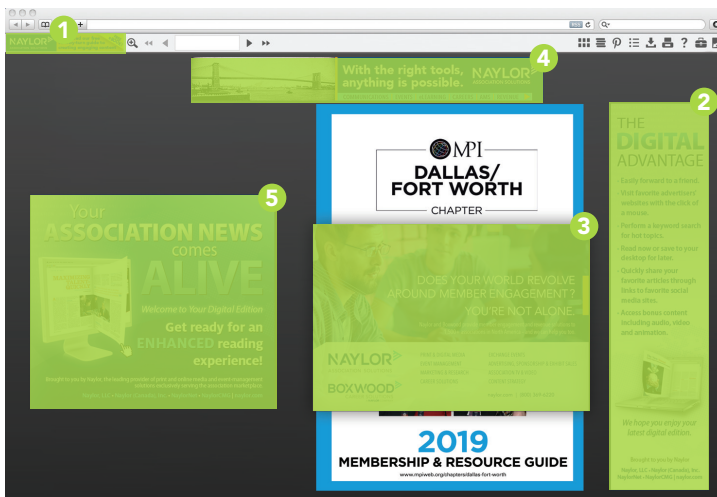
1
NAYLOR
4
With the right tools, anything is possible.
NAYLOR
2
THE DIGITAL ADVANTAGE
• Easily forward to a friend.
• Visit favorite advertisers' websites with the click of a mouse.
• Perform a keyword search for hot topics.
• Read now or save to your desktop for later.
• Quickly share your favorite articles through links to favorite social media sites.
• Access bonus content including audio, video and animation.
We hope you enjoy your latest digital edition.
Brought to you by Naylor
5
Your ASSOCIATION NEWS comes ALIVE
Welcome to Your Digital Edition
Get ready for an ENHANCED reading experience!
MPI
DALLAS/ FORT WORTH
CHAPTER
3
DOES YOUR WORLD REVOLVE AROUND MEMBER ENGAGEMENT?
YOU'RE NOT ALONE.
NAYLOR
BOXWOOD
2019
MEMBERSHIP & RESOURCE GUIDE
www.mpiweb.org/chapters/dallas-fort-worth